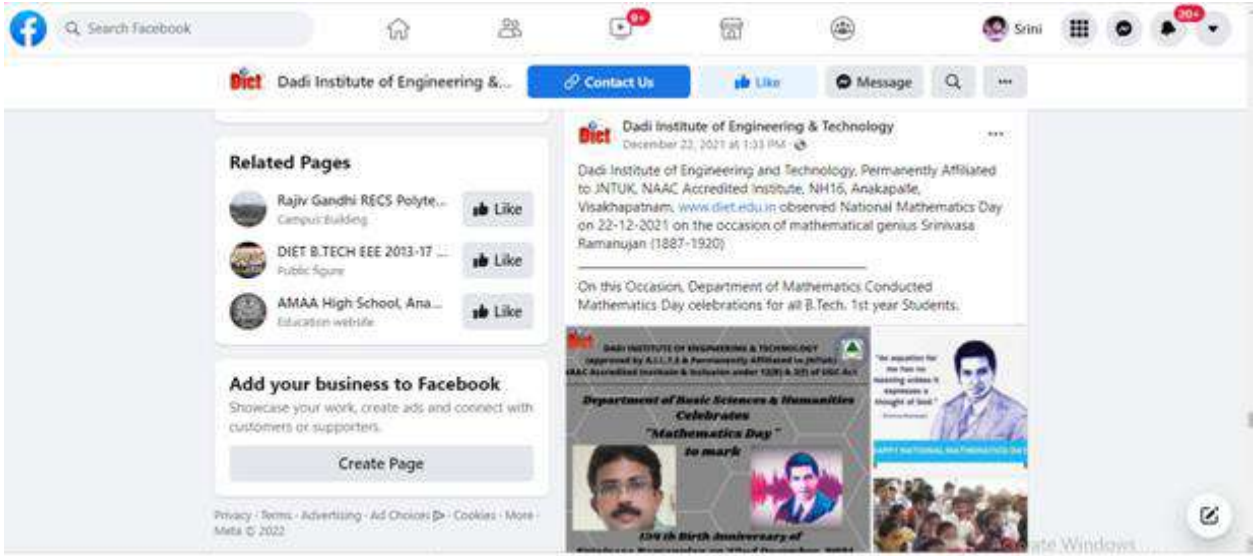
Search Facebook

9+

Srini

20+

Diet Dadi Institute of Engineering &...

Contact Us

Like

Message

...

Related Pages

Rajiv Gandhi RECS Polyte...
Campus Building
Like

DIET B.TECH EEE 2013-17 ...
Public figure
Like

AMAA High School, Ana...
Education website
Like

Add your business to Facebook

Showcase your work, create ads and connect with customers or supporters.

Create Page

Privacy · Terms · Advertising · Ad Choices · Cookies · More · Meta © 2022

Diet Dadi Institute of Engineering & Technology
December 22, 2021 at 1:33 PM ·

...

Dadi Institute of Engineering and Technology, Permanently Affiliated to JNTUK, NAAC Accredited Institute, NH16, Anakapalle, Visakhapatnam, www.diet.edu.in observed National Mathematics Day on 22-12-2021 on the occasion of mathematical genius Srinivasa Ramanujan (1887-1920)

On this Occasion, Department of Mathematics Conducted Mathematics Day celebrations for all B.Tech. 1st year Students.

DADI INSTITUTE OF ENGINEERING & TECHNOLOGY
(Approved by A.I.C.T.E & Permanently Affiliated to JNTUK)
NAAC Accredited Institute & Inclusion under 12(B) & 2(f) of UGC Act

Department of Basic Sciences & Humanities
Celebrates
"Mathematics Day"
to mark
13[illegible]th Birth Anniversary of
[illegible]

"An equation for me has no meaning unless it expresses a thought of God."

HAPPY NATIONAL MATHEMATICS DAY

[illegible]ate Windows